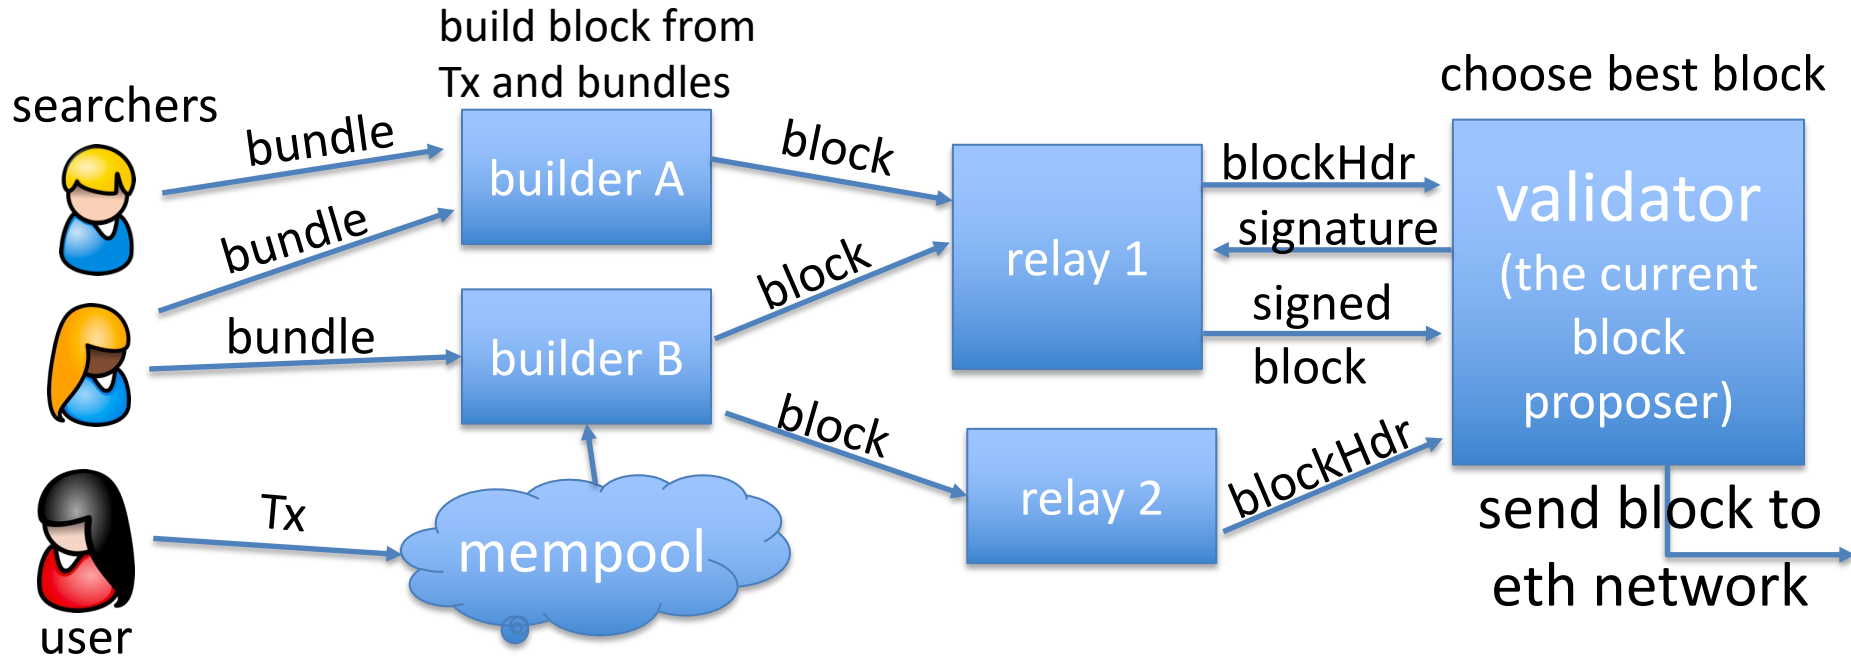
build block from Tx and bundles

searchers

bundle

bundle

bundle

builder A

builder B

block

block

block

relay 1

relay 2

choose best block

blockHdr

signature

signed block

blockHdr

validator (the current block proposer)

send block to eth network

Tx

mempool

user